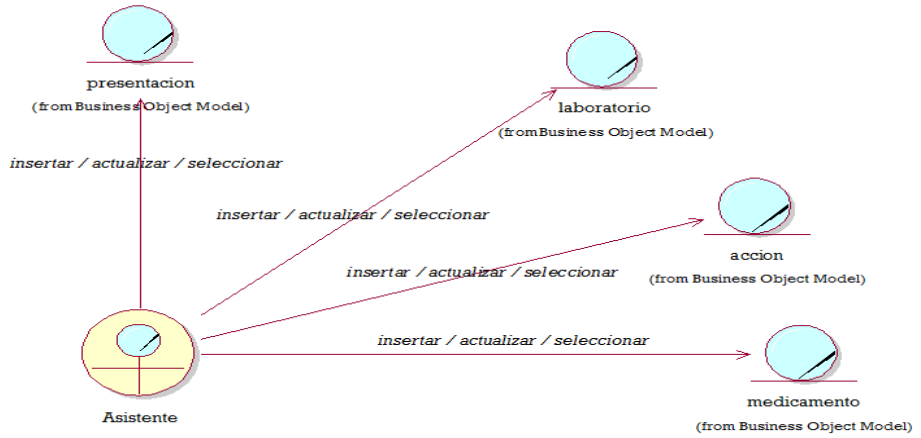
presentacion
(from Business Object Model)

insertar / actualizar / seleccionar

laboratorio
(from Business Object Model)

insertar / actualizar / seleccionar

accion
(from Business Object Model)

insertar / actualizar / seleccionar

insertar / actualizar / seleccionar

Asistente

medicamento
(from Business Object Model)